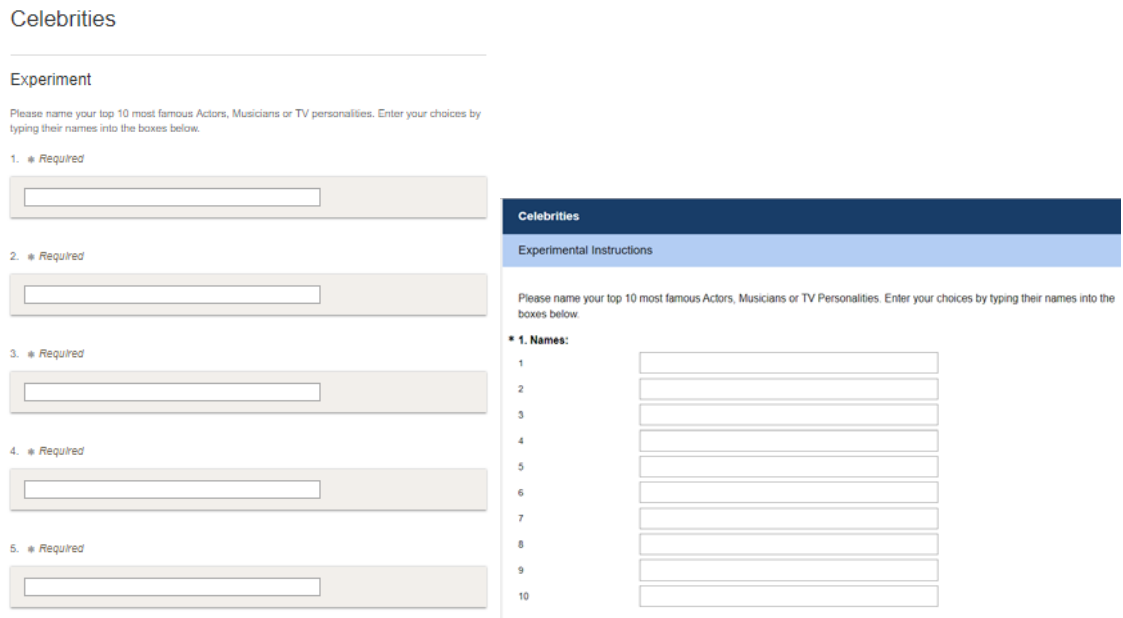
Celebrities

Experiment

Please name your top 10 most famous Actors, Musicians or TV personalities. Enter your choices by typing their names into the boxes below.

1. * Required

2. * Required

3. * Required

4. * Required

5. * Required

Celebrities

Experimental Instructions

Please name your top 10 most famous Actors, Musicians or TV Personalities. Enter your choices by typing their names into the boxes below.

* 1. Names:

1

2

3

4

5

6

7

8

9

10